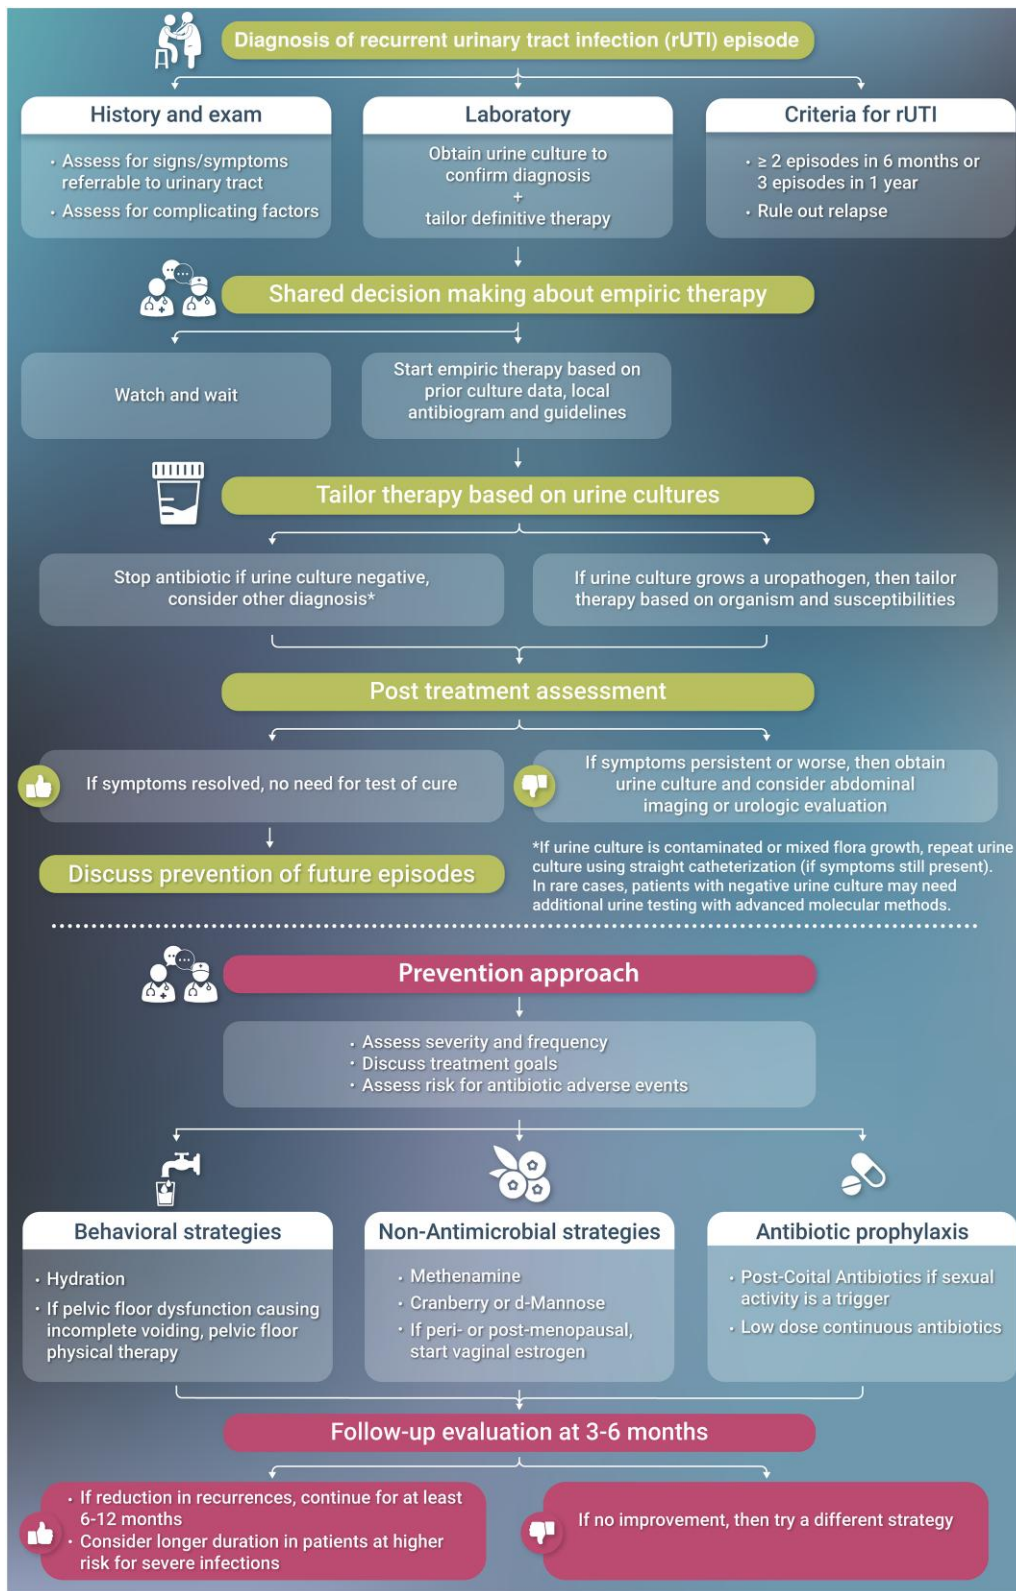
Diagnosis of recurrent urinary tract infection (rUTI) episode

History and exam
• Assess for signs/symptoms referrable to urinary tract
• Assess for complicating factors

Laboratory
Obtain urine culture to confirm diagnosis
+
tailor definitive therapy

Criteria for rUTI
• ≥ 2 episodes in 6 months or 3 episodes in 1 year
• Rule out relapse

Shared decision making about empiric therapy

Watch and wait

Start empiric therapy based on prior culture data, local antibiogram and guidelines

Tailor therapy based on urine cultures

Stop antibiotic if urine culture negative, consider other diagnosis*

If urine culture grows a uropathogen, then tailor therapy based on organism and susceptibilities

Post treatment assessment

If symptoms resolved, no need for test of cure

If symptoms persistent or worse, then obtain urine culture and consider abdominal imaging or urologic evaluation

Discuss prevention of future episodes

*If urine culture is contaminated or mixed flora growth, repeat urine culture using straight catheterization (if symptoms still present). In rare cases, patients with negative urine culture may need additional urine testing with advanced molecular methods.

Prevention approach

• Assess severity and frequency
• Discuss treatment goals
• Assess risk for antibiotic adverse events

Behavioral strategies
• Hydration
• If pelvic floor dysfunction causing incomplete voiding, pelvic floor physical therapy

Non-Antimicrobial strategies
• Methenamine
• Cranberry or d-Mannose
• If peri- or post-menopausal, start vaginal estrogen

Antibiotic prophylaxis
• Post-Coital Antibiotics if sexual activity is a trigger
• Low dose continuous antibiotics

Follow-up evaluation at 3-6 months

• If reduction in recurrences, continue for at least 6-12 months
• Consider longer duration in patients at higher risk for severe infections

If no improvement, then try a different strategy